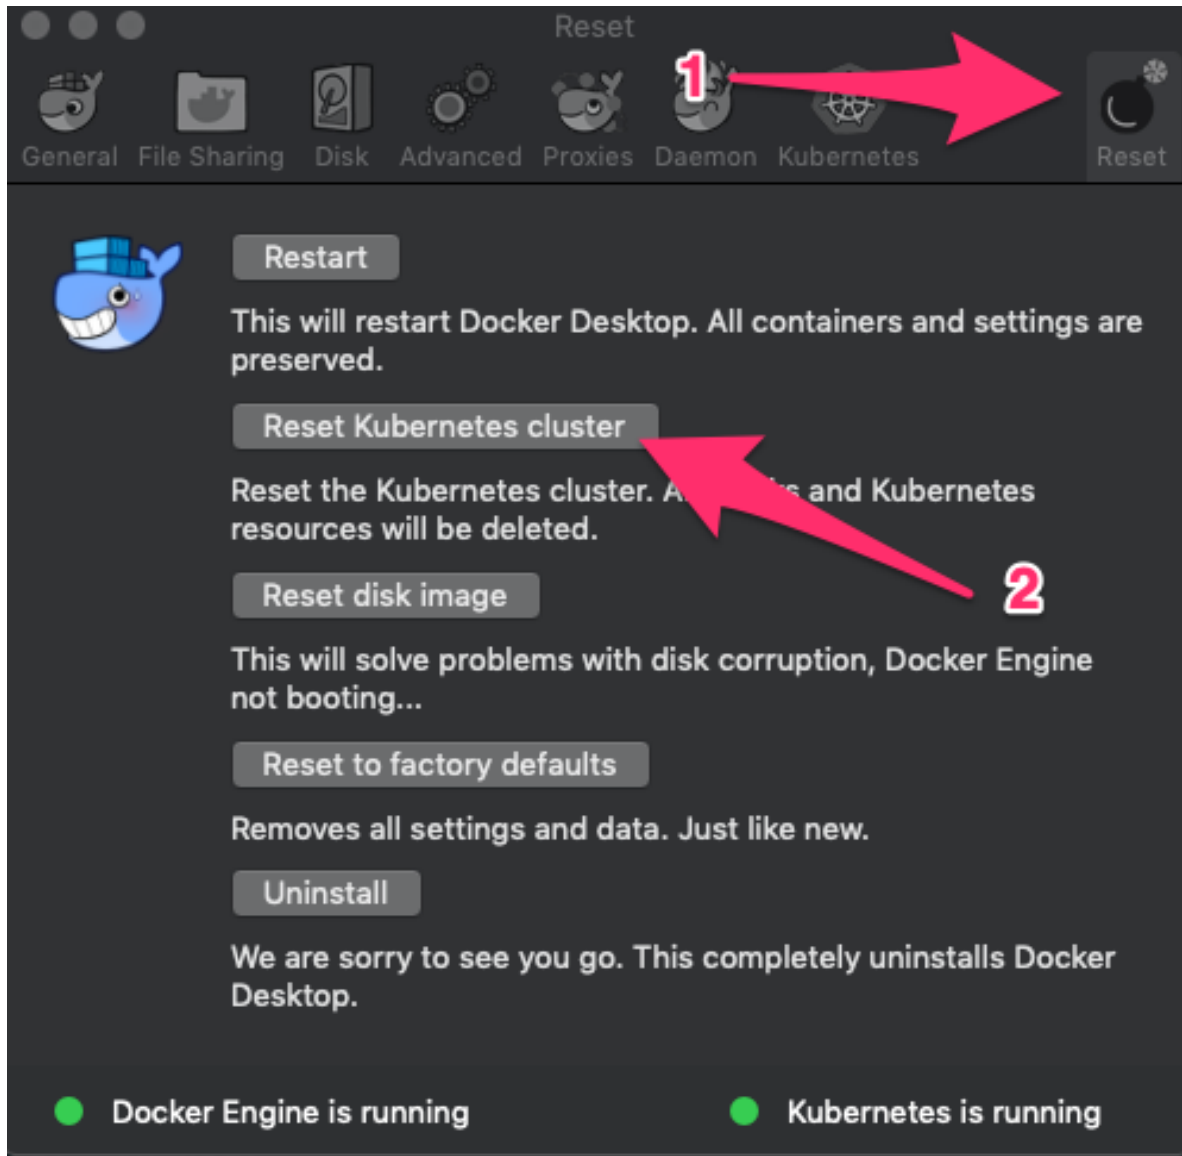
Reset

General File Sharing Disk Advanced Proxies Daemon Kubernetes Reset

1

Restart

This will restart Docker Desktop. All containers and settings are preserved.

Reset Kubernetes cluster

Reset the Kubernetes cluster. A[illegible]s and Kubernetes resources will be deleted.

2

Reset disk image

This will solve problems with disk corruption, Docker Engine not booting...

Reset to factory defaults

Removes all settings and data. Just like new.

Uninstall

We are sorry to see you go. This completely uninstalls Docker Desktop.

Docker Engine is running

Kubernetes is running